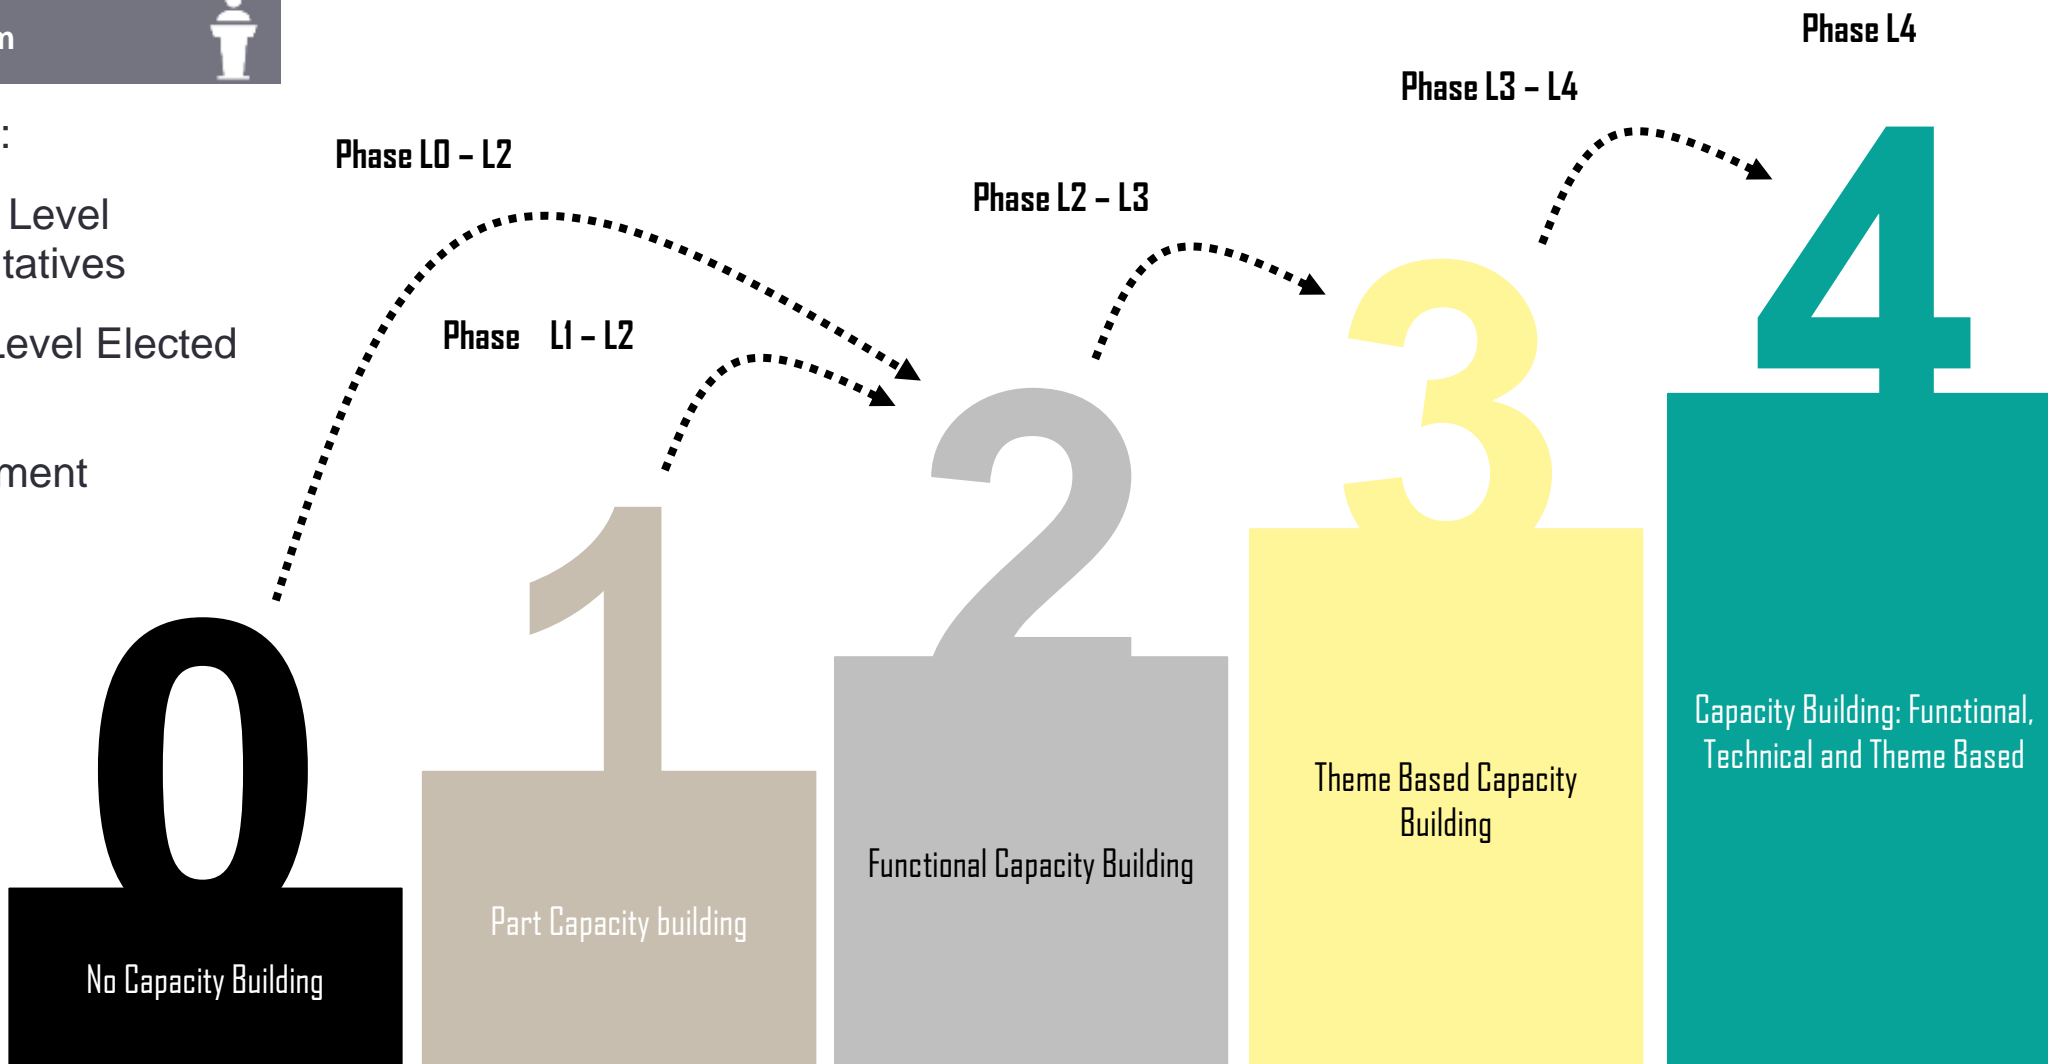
n

:

Level
tatives

Level Elected

ment

Phase L4

Phase L3 – L4

Phase L0 – L2

Phase L2 – L3

Phase L1 – L2

0

1

2

3

4

No Capacity Building

Part Capacity building

Functional Capacity Building

Theme Based Capacity Building

Capacity Building: Functional, Technical and Theme Based